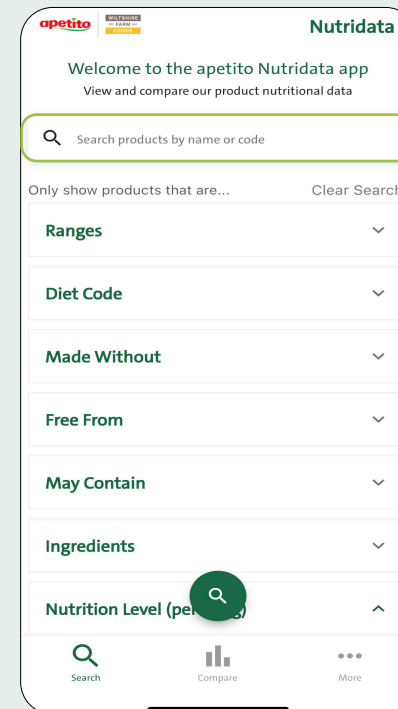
apetito WILTSHIRE FARM FOODS

Nutridata

Welcome to the apetito Nutridata app

View and compare our product nutritional data

Search products by name or code

Only show products that are...

Clear Search

Ranges

Diet Code

Made Without

Free From

May Contain

Ingredients

Nutrition Level (pe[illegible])

Search

Compare

More